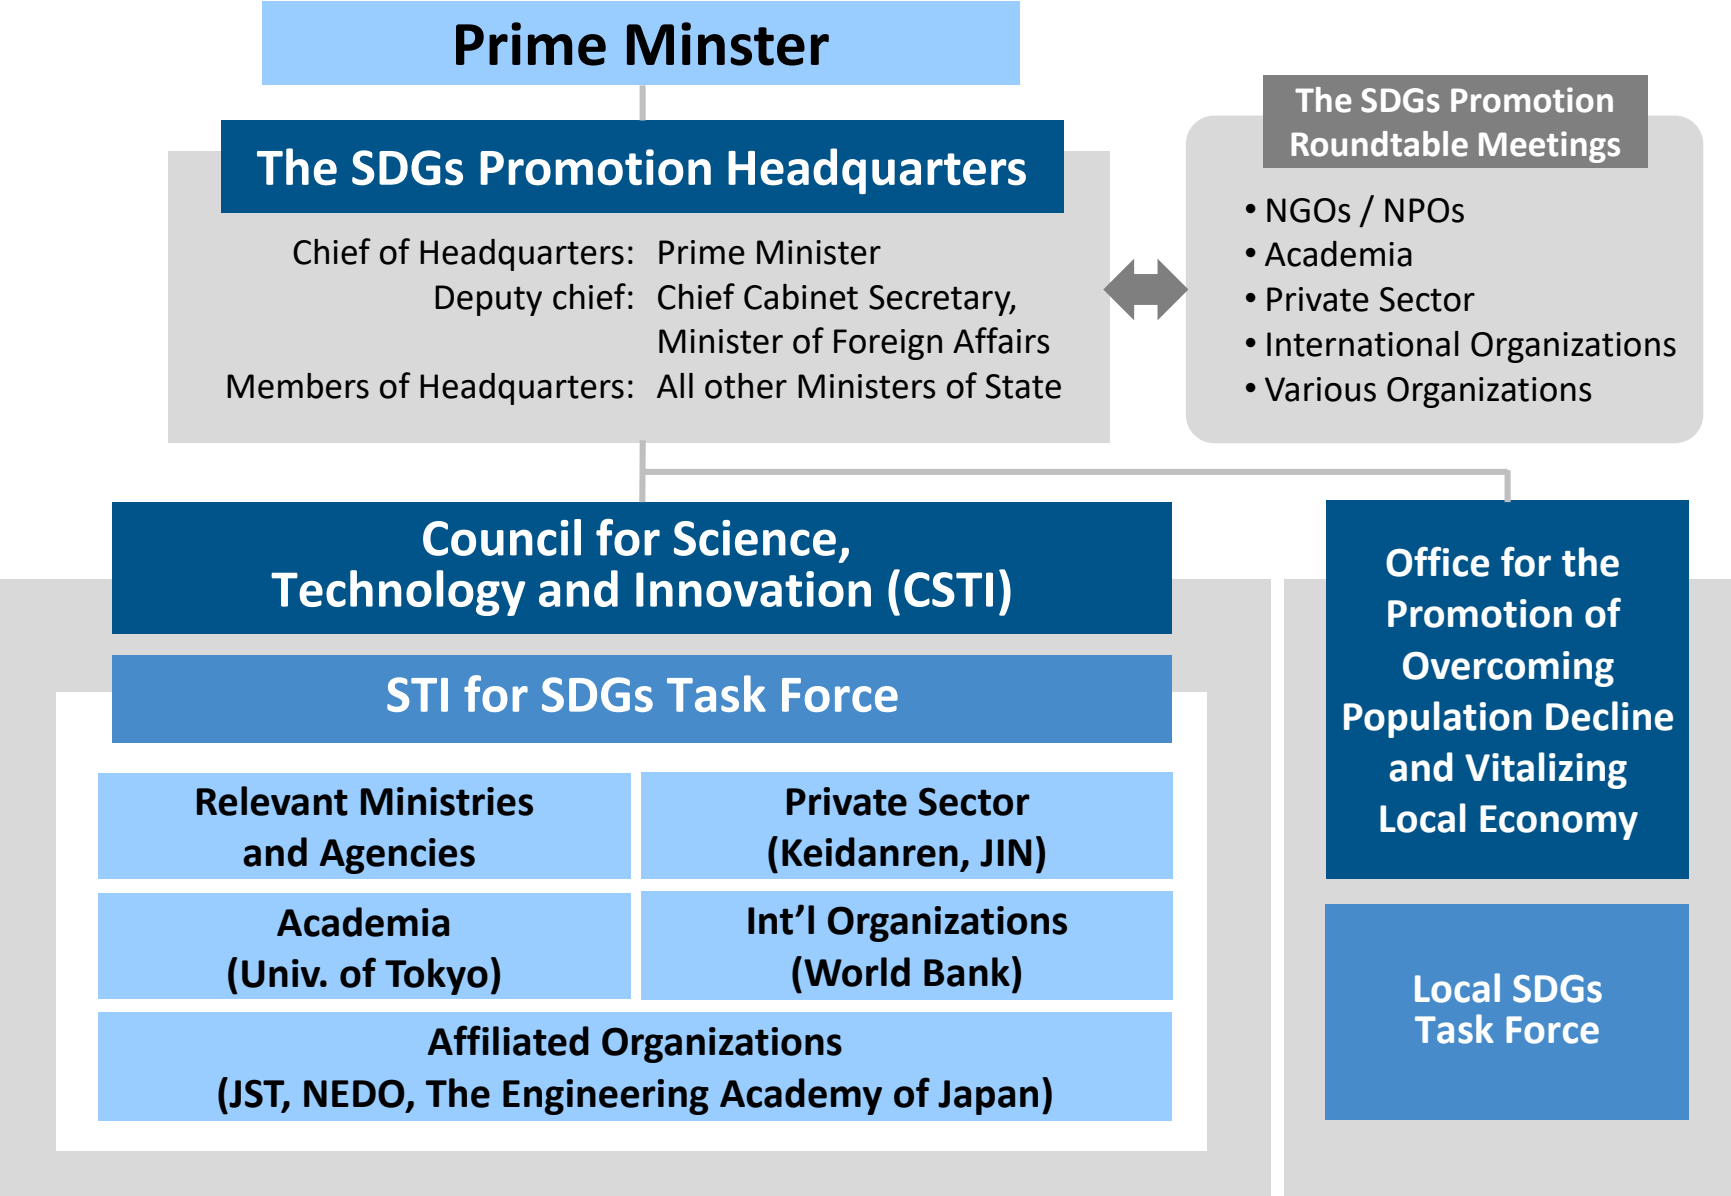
Prime Minster

The SDGs Promotion Headquarters

Chief of Headquarters: Prime Minister
Deputy chief: Chief Cabinet Secretary, Minister of Foreign Affairs
Members of Headquarters: All other Ministers of State

The SDGs Promotion Roundtable Meetings

• NGOs / NPOs
• Academia
• Private Sector
• International Organizations
• Various Organizations

Council for Science, Technology and Innovation (CSTI)

STI for SDGs Task Force

| Relevant Ministries and Agencies | Private Sector (Keidanren, JIN) |
|---|---|
| Academia (Univ. of Tokyo) | Int'l Organizations (World Bank) |

Affiliated Organizations (JST, NEDO, The Engineering Academy of Japan)

Office for the Promotion of Overcoming Population Decline and Vitalizing Local Economy

Local SDGs Task Force